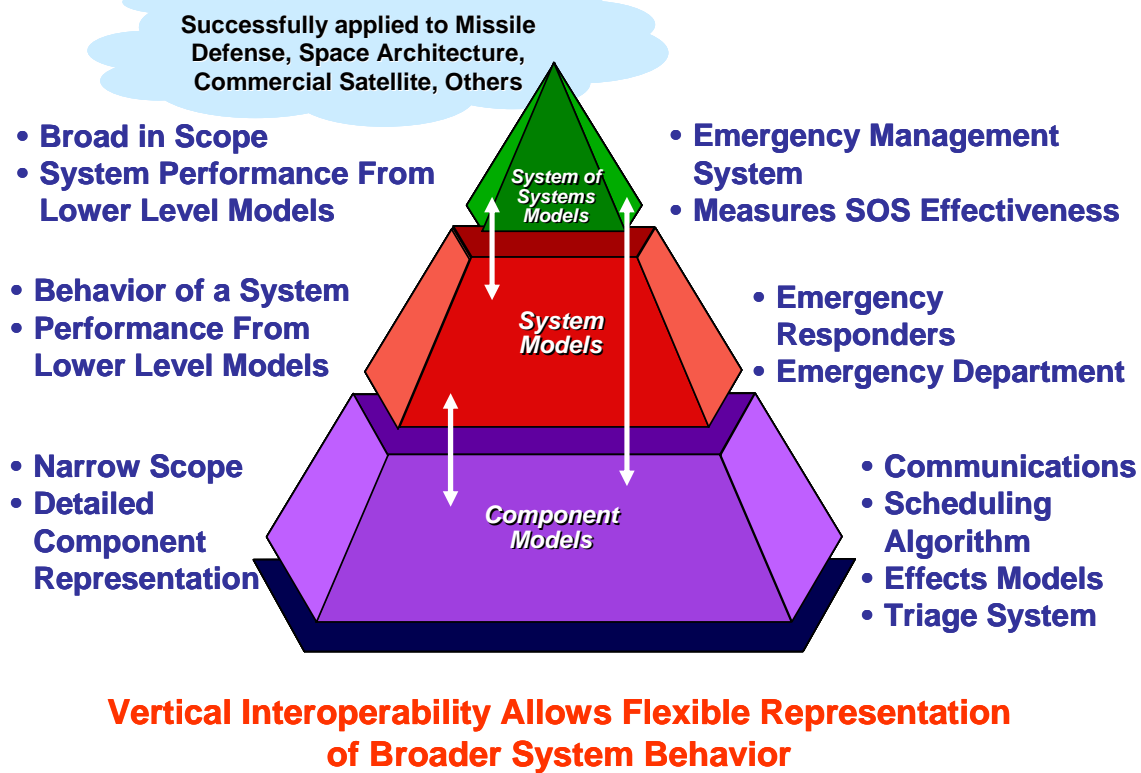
Successfully applied to Missile Defense, Space Architecture, Commercial Satellite, Others

• Broad in Scope
• System Performance From Lower Level Models

System of Systems Models

• Emergency Management System
• Measures SOS Effectiveness

• Behavior of a System
• Performance From Lower Level Models

System Models

• Emergency Responders
• Emergency Department

• Narrow Scope
• Detailed Component Representation

Component Models

• Communications
• Scheduling Algorithm
• Effects Models
• Triage System

Vertical Interoperability Allows Flexible Representation of Broader System Behavior